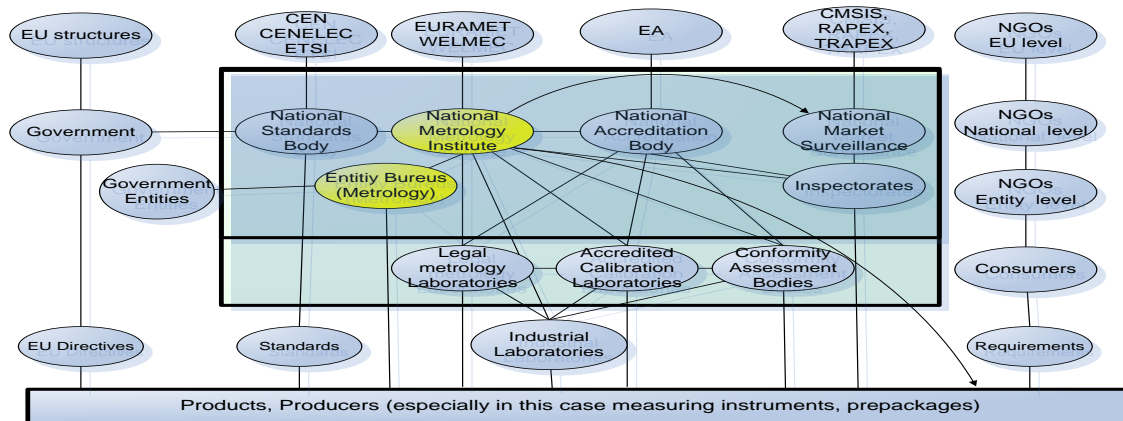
EU structures

CEN CENELEC ETSI

EURAMET WELMEC

EA

CMSIS, RAPEX, TRAPEX

NGOs EU level

Government

National Standards Body

National Metrology Institute

National Accreditation Body

National Market Surveillance

NGOs National level

Government Entities

Entitiy Bureus (Metrology)

Inspectorates

NGOs Entity level

Legal metrology Laboratories

Accredited Calibration Laboratories

Conformity Assessment Bodies

Consumers

EU Directives

Standards

Industrial Laboratories

Requirements

Products, Producers (especially in this case measuring instruments, prepackages)